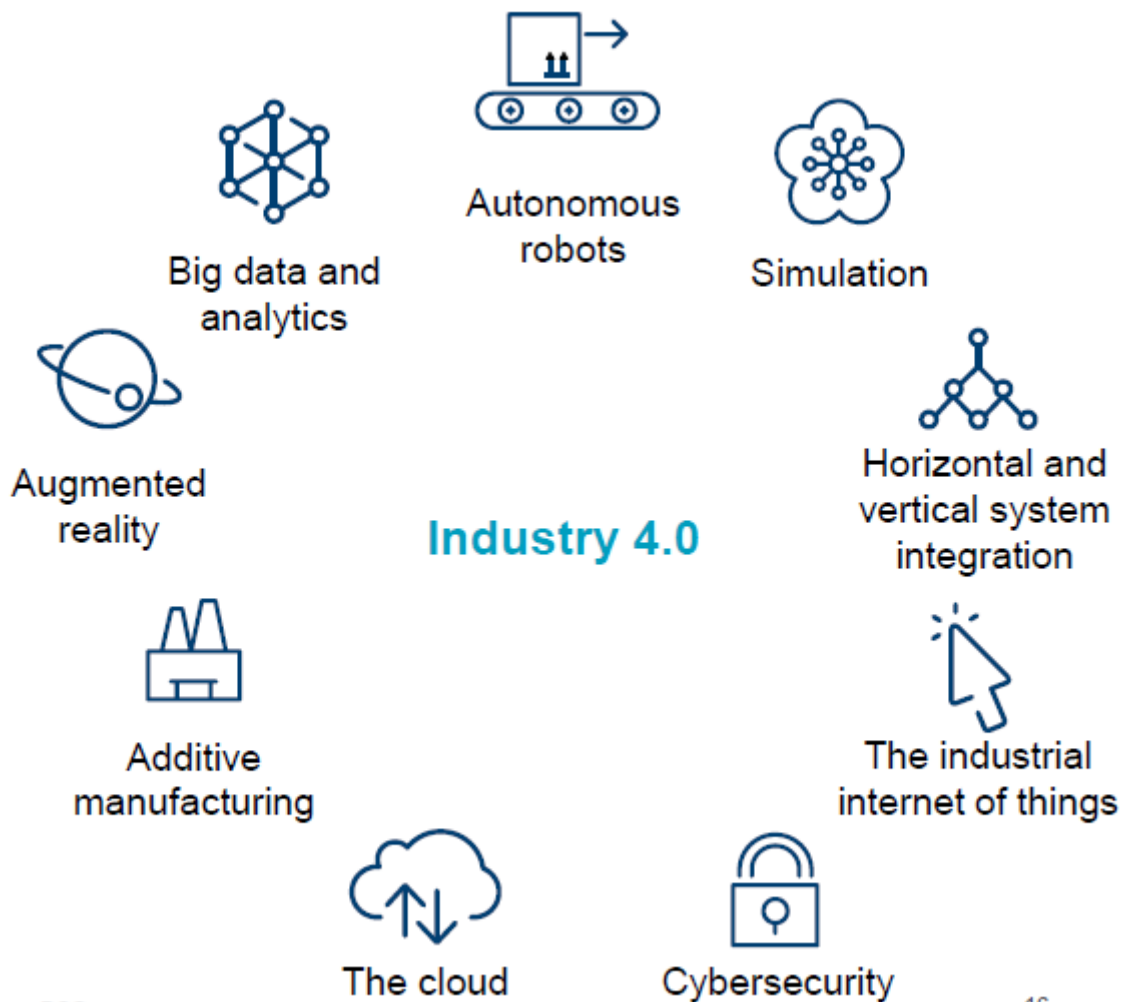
Autonomous robots

Big data and analytics

Simulation

Augmented reality

Industry 4.0

Horizontal and vertical system integration

Additive manufacturing

The industrial internet of things

The cloud

Cybersecurity

16